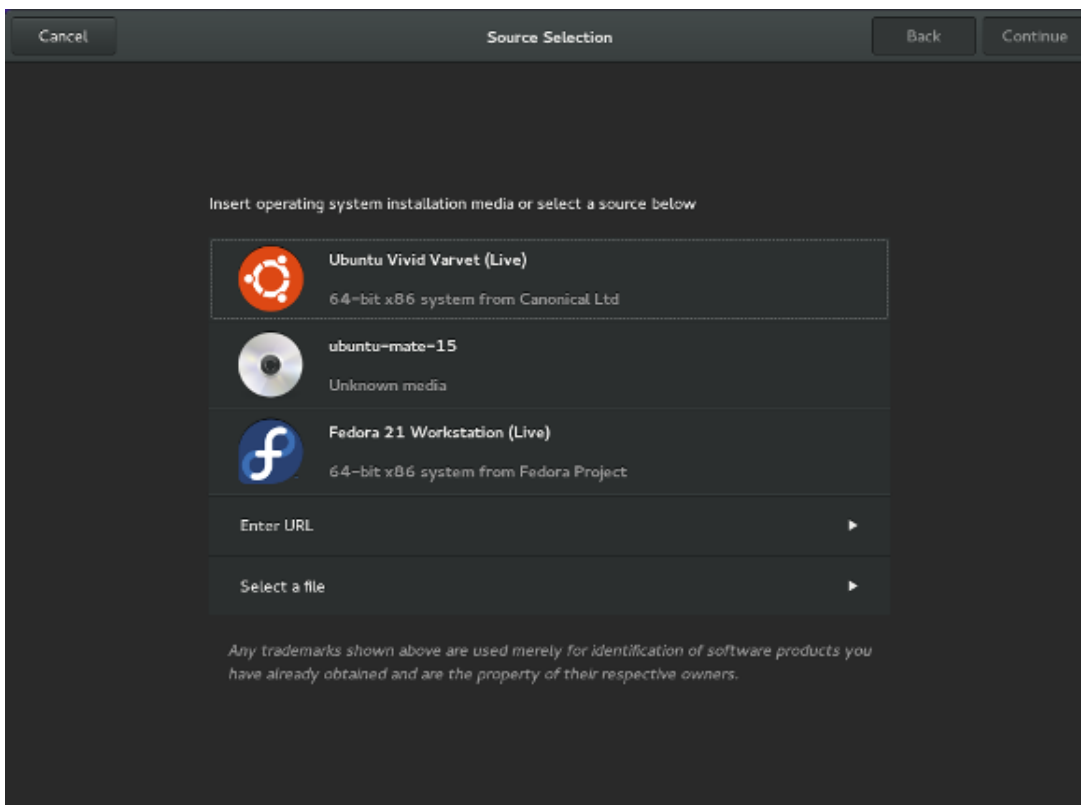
Cancel

Source Selection

Back

Continue

Insert operating system installation media or select a source below

Ubuntu Vivid Varvet (Live)

64-bit x86 system from Canonical Ltd

ubuntu-mate-15

Unknown media

Fedora 21 Workstation (Live)

64-bit x86 system from Fedora Project

Enter URL

Select a file

Any trademarks shown above are used merely for identification of software products you have already obtained and are the property of their respective owners.